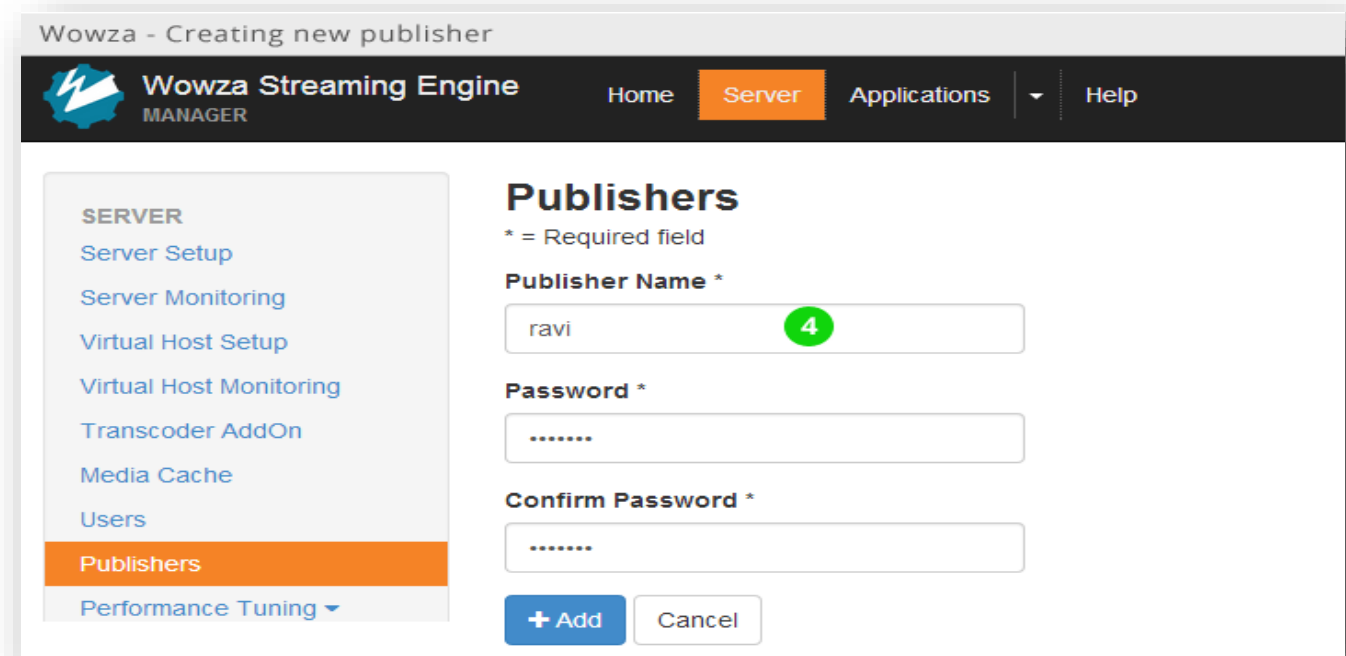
Wowza - Creating new publisher

Wowza Streaming Engine
MANAGER

Home Server Applications Help

SERVER
Server Setup
Server Monitoring
Virtual Host Setup
Virtual Host Monitoring
Transcoder AddOn
Media Cache
Users
Publishers
Performance Tuning

Publishers
* = Required field

Publisher Name *
ravi
4

Password *
•••••••

Confirm Password *
•••••••

+ Add Cancel